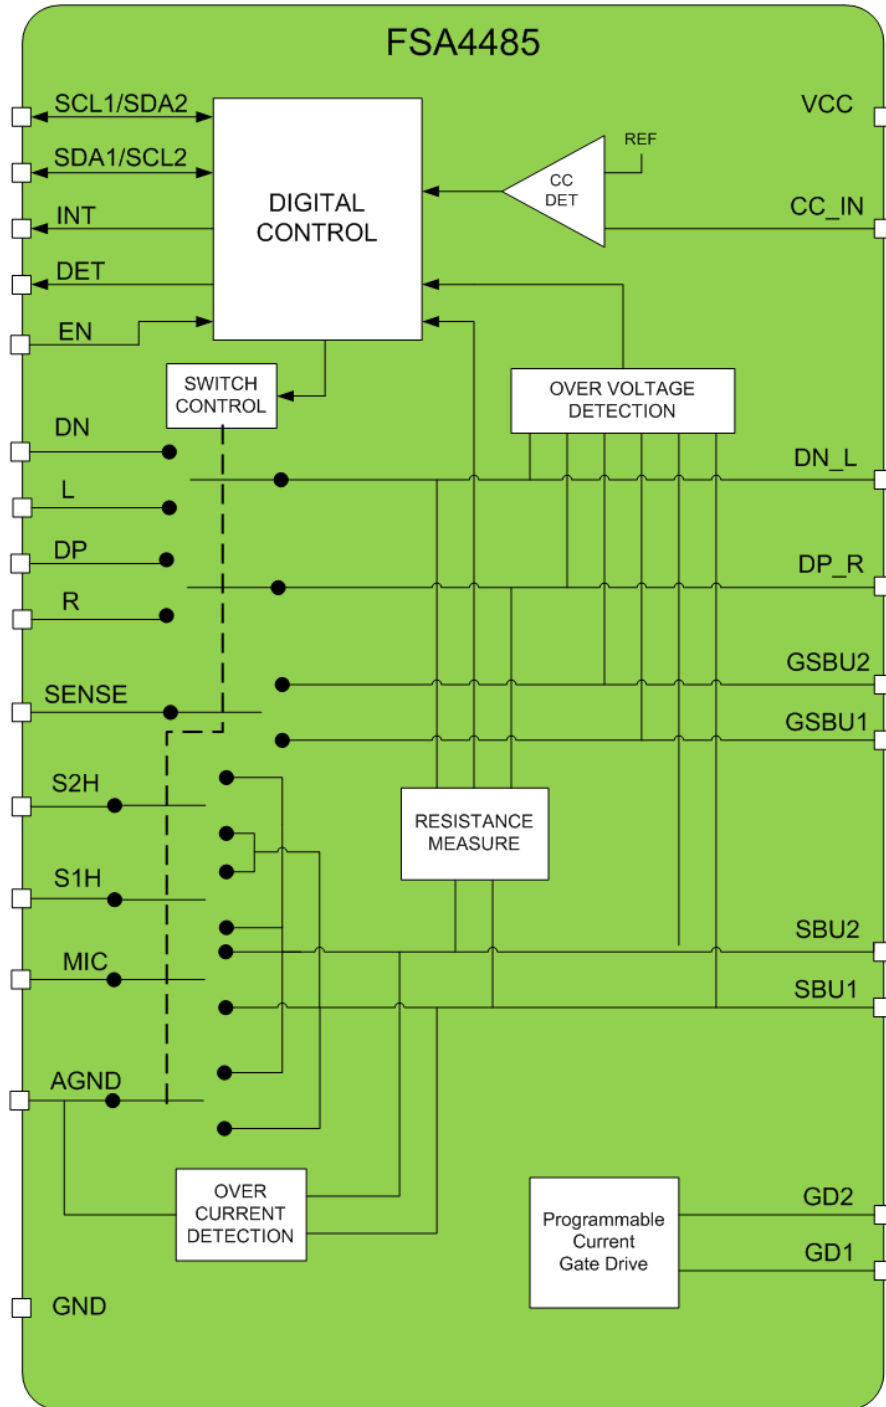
FSA4485

SCL1/SDA2
SDA1/SCL2
INT
DET
EN

DIGITAL CONTROL

VCC
REF
CC DET
CC_IN

SWITCH CONTROL

OVER VOLTAGE DETECTION

DN
L
DP
R
SENSE
S2H
S1H
MIC
AGND
GND

DN_L
DP_R
GSBU2
GSBU1

RESISTANCE MEASURE

SBU2
SBU1

OVER CURRENT DETECTION

Programmable Current Gate Drive

GD2
GD1